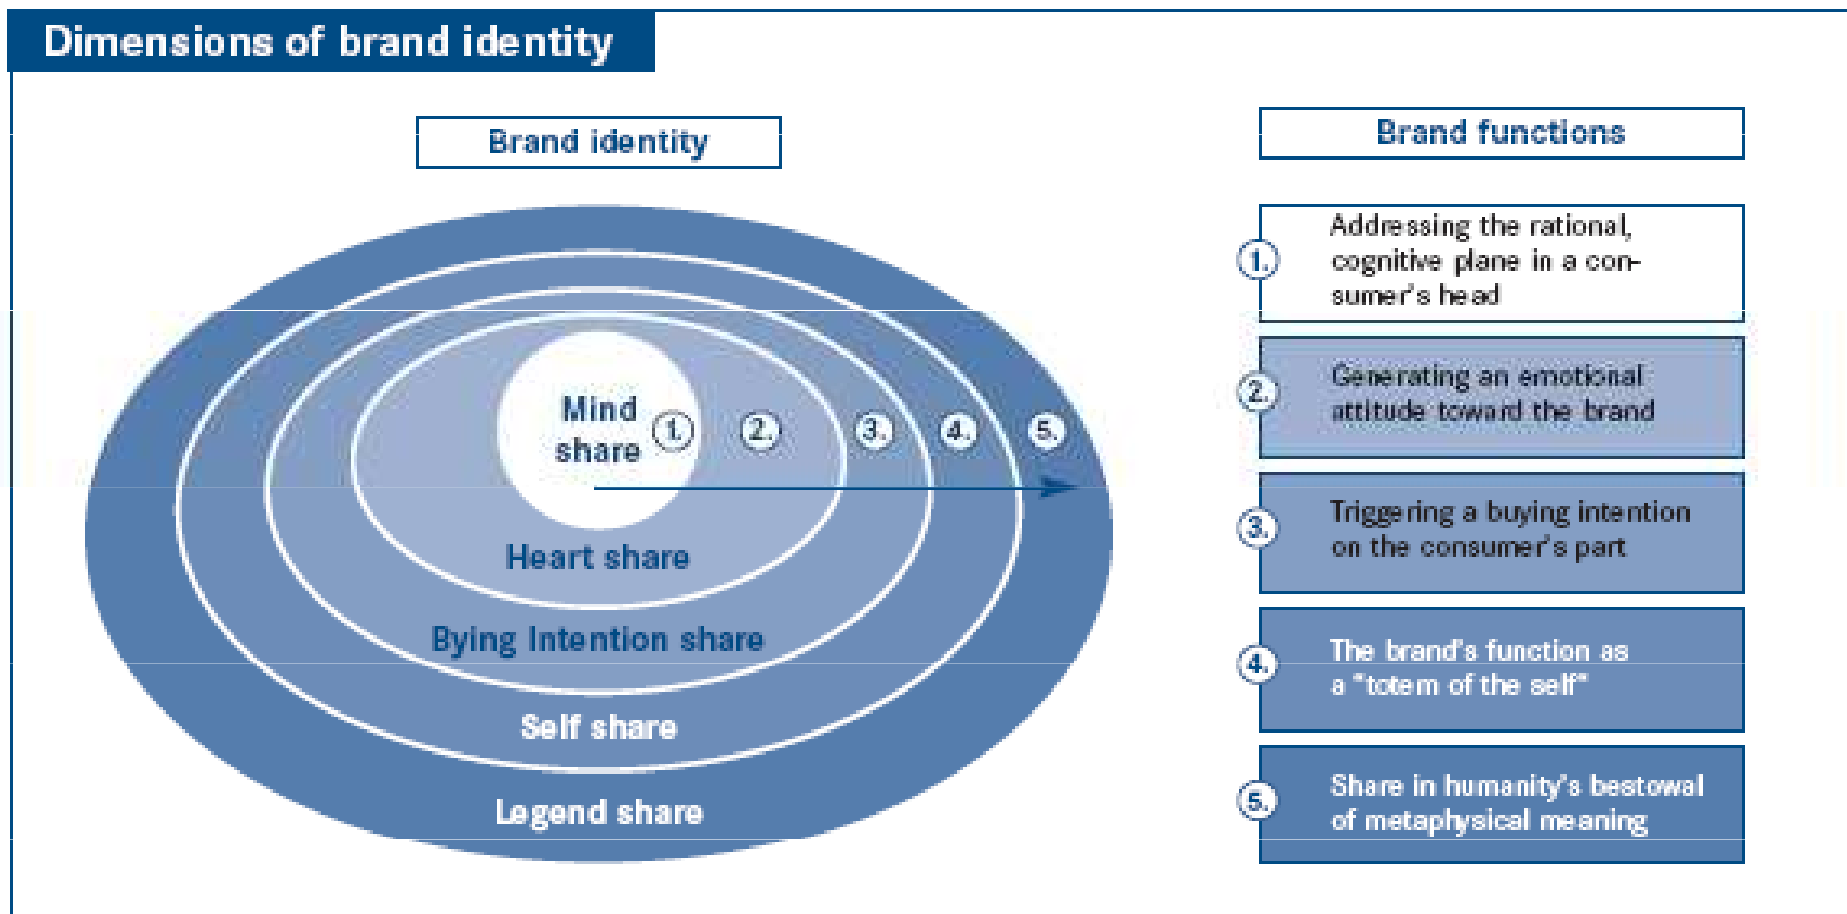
Dimensions of brand identity

Brand identity

Mind share

1. 2. 3. 4. 5.

Heart share

Bying Intention share

Self share

Legend share

Brand functions

1. Addressing the rational, cognitive plane in a consumer's head

2. Generating an emotional attitude toward the brand

3. Triggering a buying intention on the consumer's part

4. The brand's function as a "totem of the self"

5. Share in humanity's bestowal of metaphysical meaning